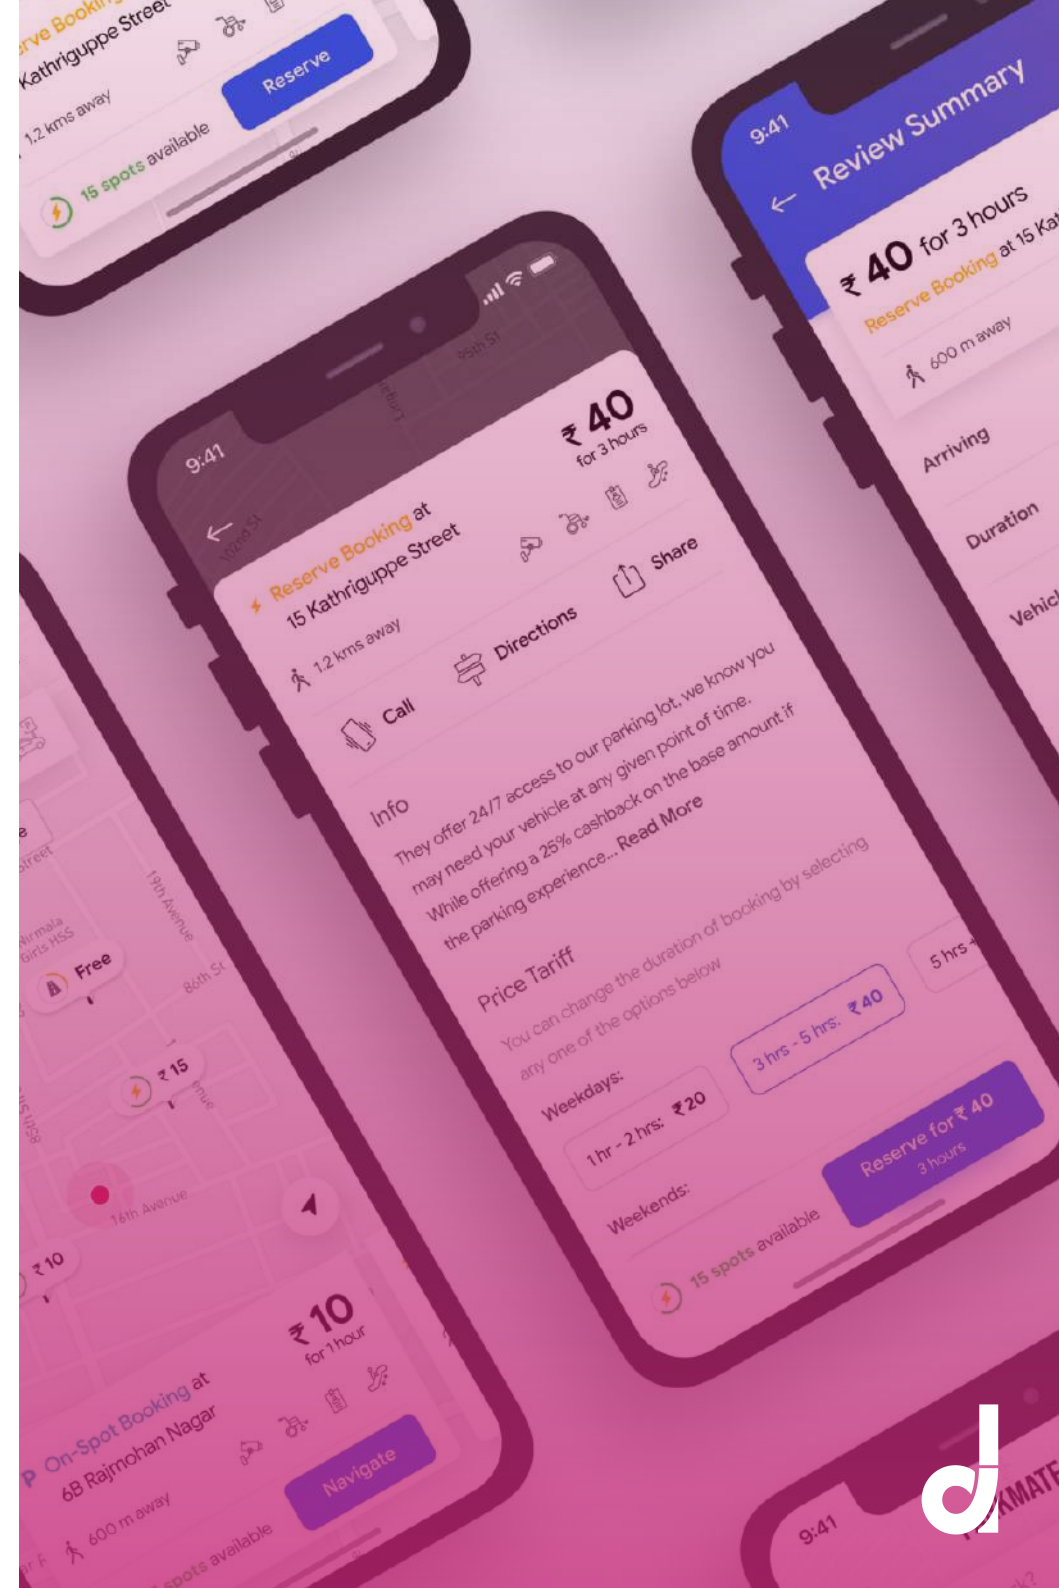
rve Booking
Kathriguppe Street
1.2 kms away
Reserve
15 spots available

9:41
Review Summary
₹ 40 for 3 hours
Reserve Booking at 15 Ka
600 m away
Arriving
Duration
Vehic

9:41
95th St
100th St
Reserve Booking at
15 Kathriguppe Street
₹ 40
for 3 hours
1.2 kms away
Call
Directions
Share
Info
They offer 24/7 access to our parking lot, we know you may need your vehicle at any given point of time. While offering a 25% cashback on the base amount if the parking experience... Read More
Price Tariff
You can change the duration of booking by selecting any one of the options below
Weekdays:
1 hr - 2 hrs: ₹ 20
3 hrs - 5 hrs: ₹ 40
5 hrs
Weekends:
15 spots available
Reserve for ₹ 40
3 hours

Street
Nirmala Girls HSS
Free
19th Avenue
86th St
₹ 15
16th Avenue
₹ 10
₹ 10
for 1 hour
On-Spot Booking at
6B Rajmohan Nagar
600 m away
Navigate
spots available

9:41
KMATE